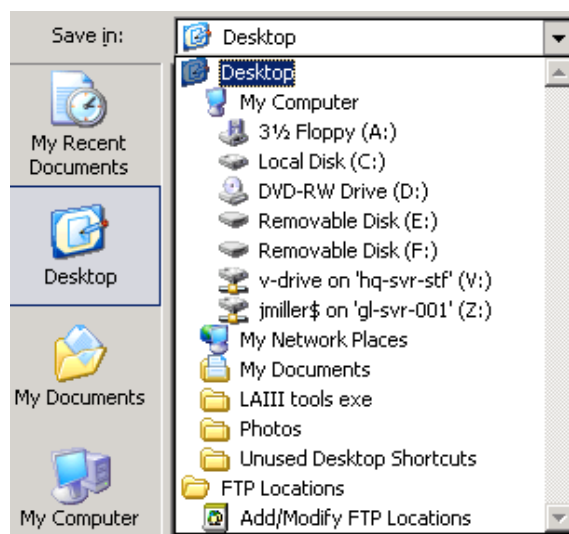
Save in:

Desktop

My Recent Documents

Desktop

My Documents

My Computer

Desktop
My Computer
3½ Floppy (A:)
Local Disk (C:)
DVD-RW Drive (D:)
Removable Disk (E:)
Removable Disk (F:)
v-drive on 'hq-svr-stf' (V:)
jmiller$ on 'gl-svr-001' (Z:)
My Network Places
My Documents
LAIII tools exe
Photos
Unused Desktop Shortcuts
FTP Locations
Add/Modify FTP Locations